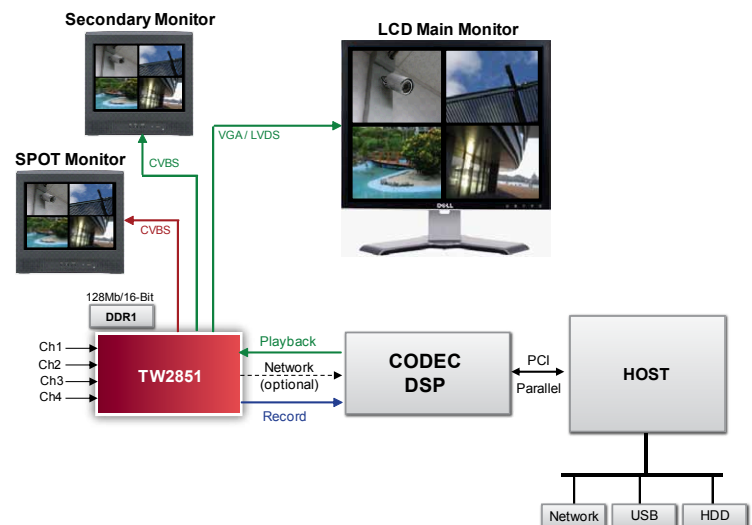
Secondary Monitor

LCD Main Monitor

VGA / LVDS

CVBS

SPOT Monitor

CVBS

DELL

128Mb/16-Bit

DDR1

Ch1

Ch2

Ch3

Ch4

TW2851

Playback

Network (optional)

Record

CODEC DSP

PCI

Parallel

HOST

Network

USB

HDD